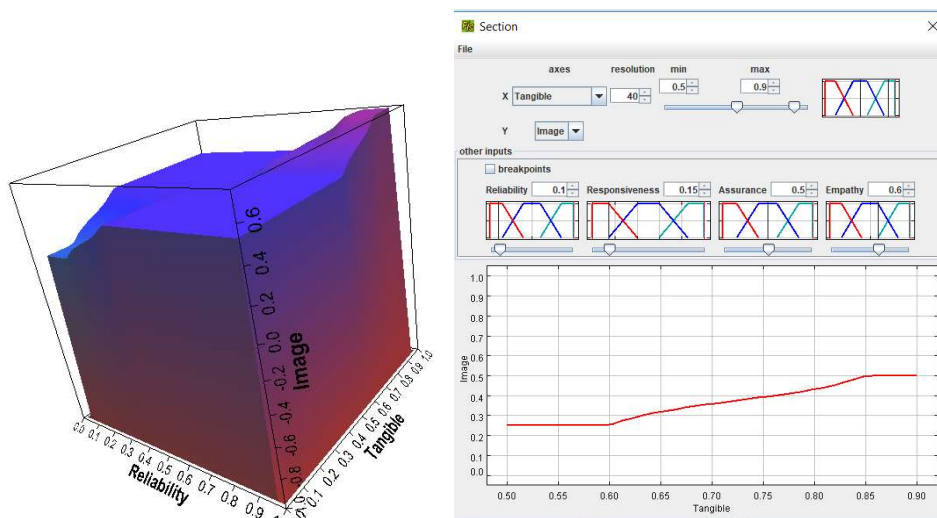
0.6
0.4
0.2
0.0
-0.2
-0.4
-0.6
-0.8
Image
0.0 0.1 0.2 0.3 0.4 0.5 0.6 0.7 0.8 0.9
Reliability
0.0 0.1 0.2 0.3 0.4 0.5 0.6 0.7 0.8 0.9 1.0
Tangible

Section
File
axes
resolution
min
max
X Tangible
40
0.5
0.9
Y Image
other inputs
breakpoints
Reliability 0.1
Responsiveness 0.15
Assurance 0.5
Empathy 0.6
1.0
0.9
0.8
0.7
0.6
0.5
0.4
0.3
0.2
0.1
0.0
Image
0.50 0.55 0.60 0.65 0.70 0.75 0.80 0.85 0.90
Tangible